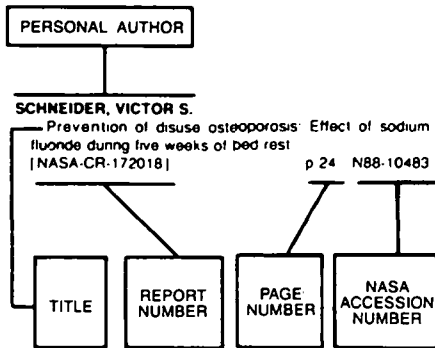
PERSONAL AUTHOR

SCHNEIDER, VICTOR S.

Prevention of disuse osteoporosis: Effect of sodium fluoride during five weeks of bed rest
[NASA-CR-172018] p 24 N88-10483

TITLE

REPORT NUMBER

PAGE NUMBER

NASA ACCESSION NUMBER